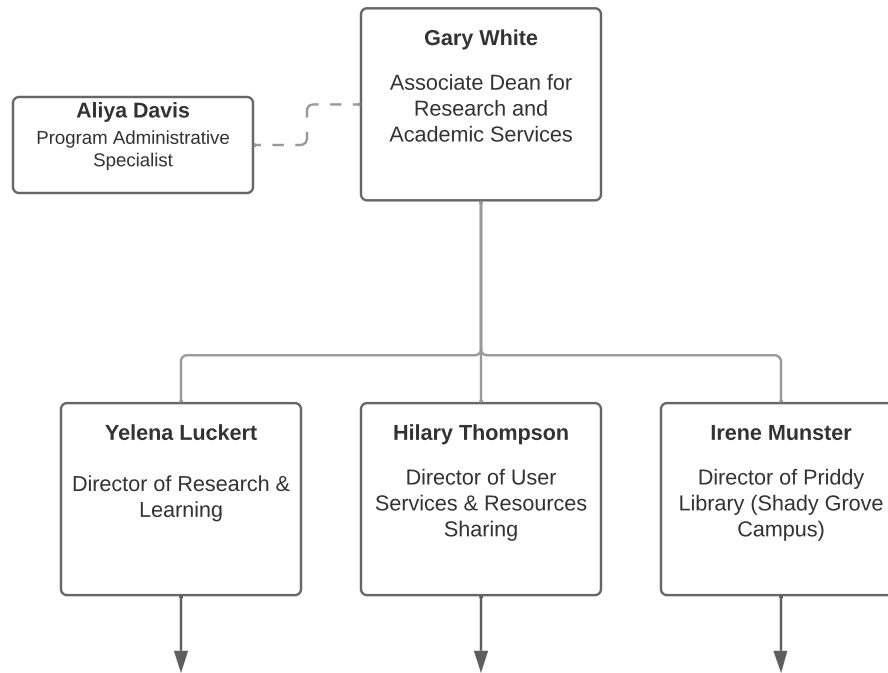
Gary White

Associate Dean for Research and Academic Services

Aliya Davis
Program Administrative Specialist

Yelena Luckert

Director of Research & Learning

Hilary Thompson

Director of User Services & Resources Sharing

Irene Munster

Director of Priddy Library (Shady Grove Campus)